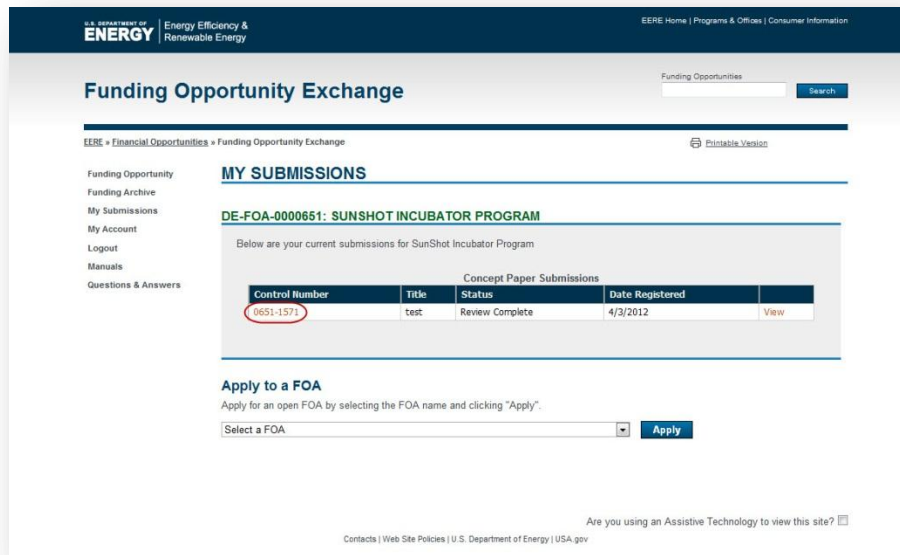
U.S. DEPARTMENT OF ENERGY | Energy Efficiency & Renewable Energy

EERE Home | Programs & Offices | Consumer Information

Funding Opportunity Exchange

Funding Opportunities

Search

EERE » Financial Opportunities » Funding Opportunity Exchange

Printable Version

Funding Opportunity
Funding Archive
My Submissions
My Account
Logout
Manuals
Questions & Answers

MY SUBMISSIONS

DE-FOA-0000651: SUNSHOT INCUBATOR PROGRAM

Below are your current submissions for SunShot Incubator Program

Concept Paper Submissions

| Control Number | Title | Status | Date Registered | |
|---|---|---|---|---|
| 0651-1571 | test | Review Complete | 4/3/2012 | View |

Apply to a FOA

Apply for an open FOA by selecting the FOA name and clicking "Apply".

Select a FOA

Apply

Are you using an Assistive Technology to view this site?

Contacts | Web Site Policies | U.S. Department of Energy | USA.gov